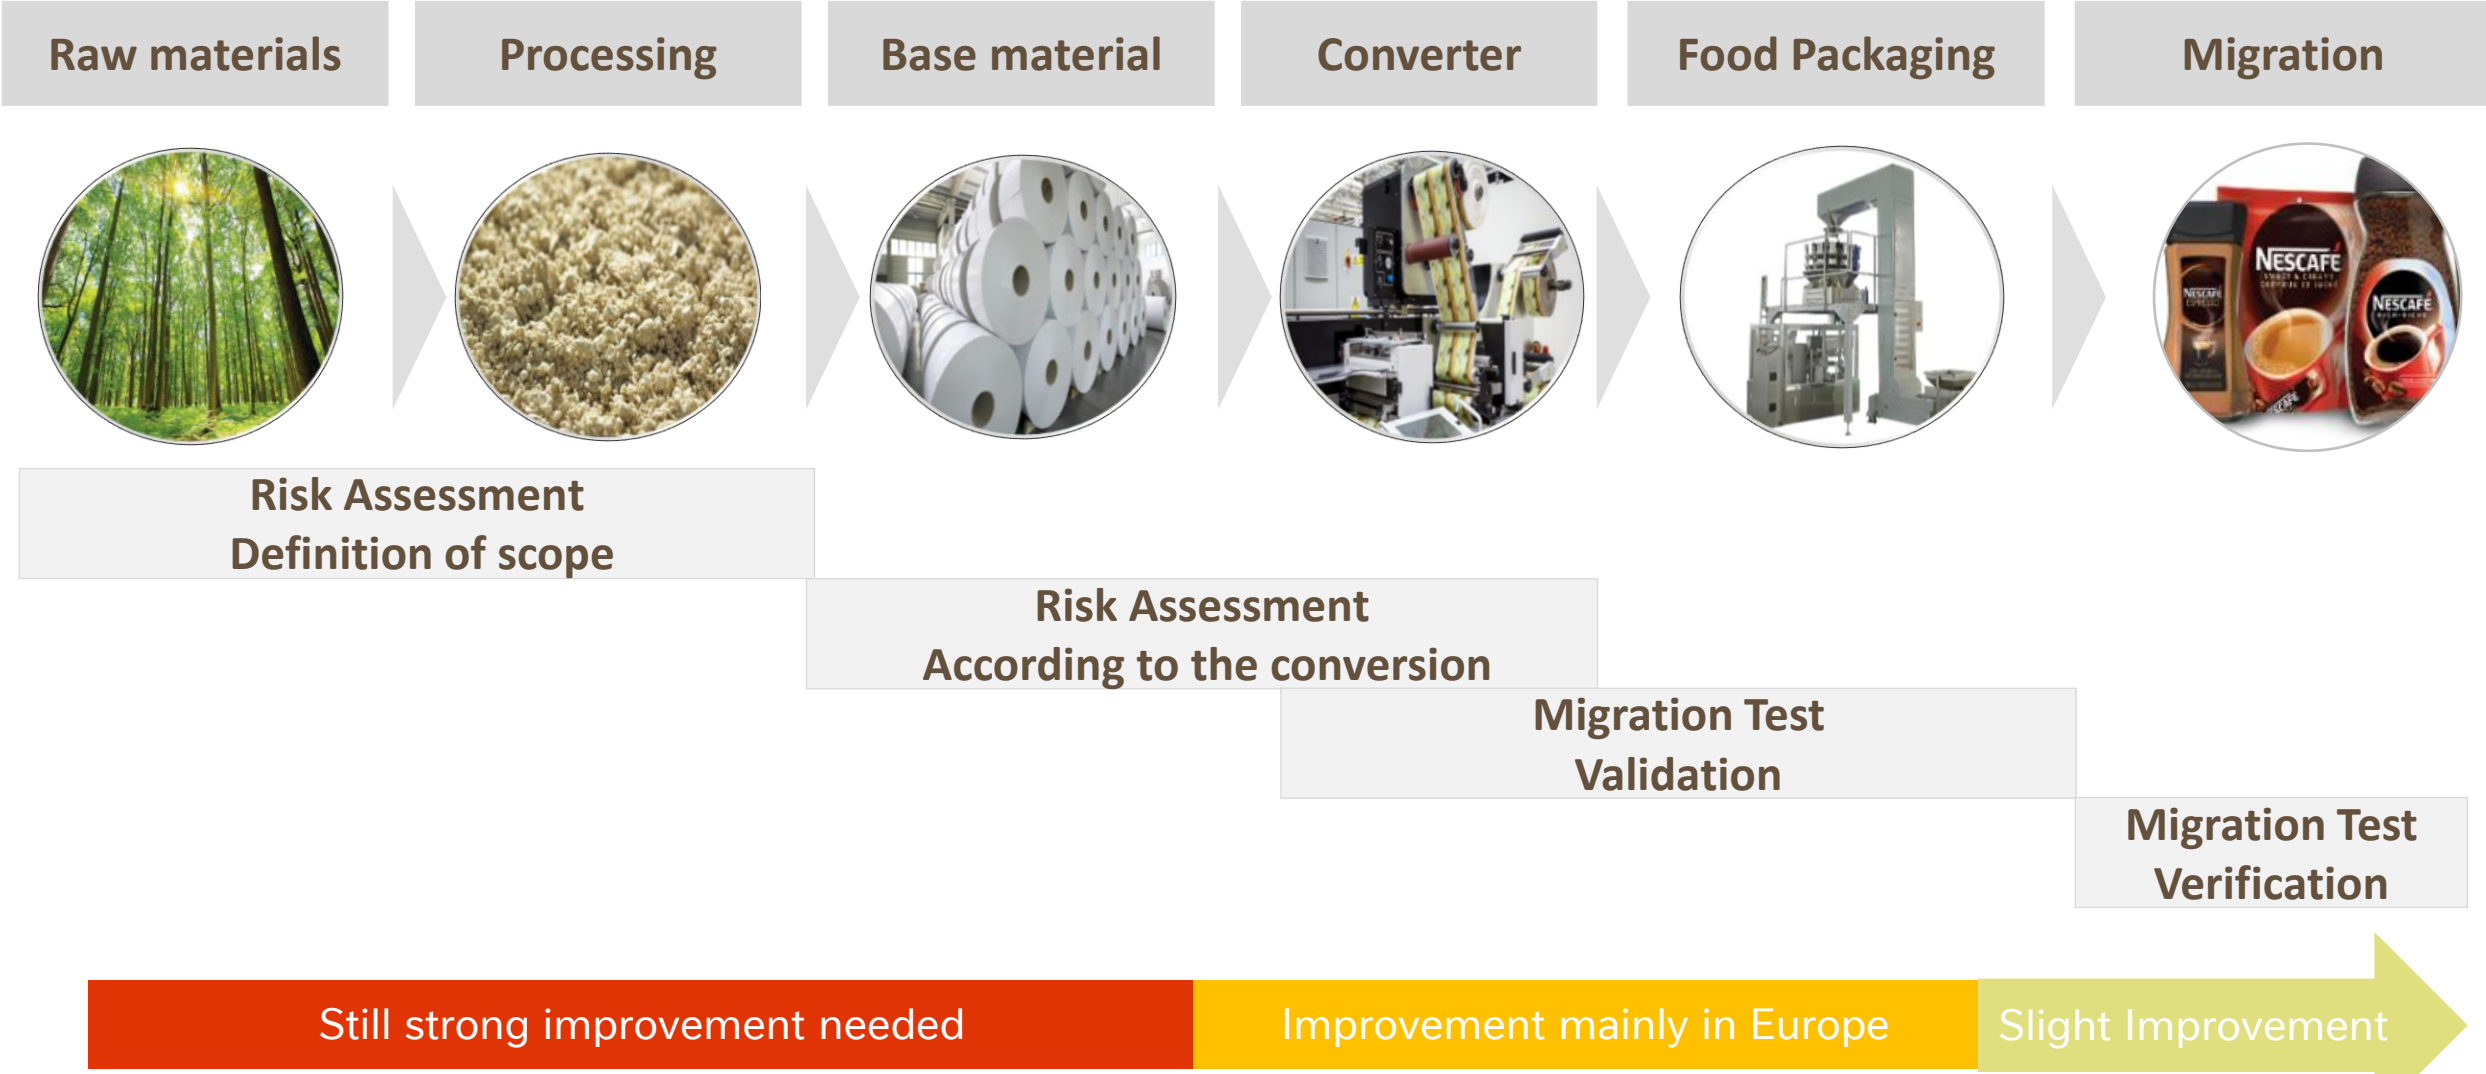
Raw materials

Processing

Base material

Converter

Food Packaging

Migration

NESCAFÉ

NESCAFÉ

NESCAFÉ

Risk Assessment
Definition of scope

Risk Assessment
According to the conversion

Migration Test
Validation

Migration Test
Verification

Still strong improvement needed

Improvement mainly in Europe

Slight Improvement